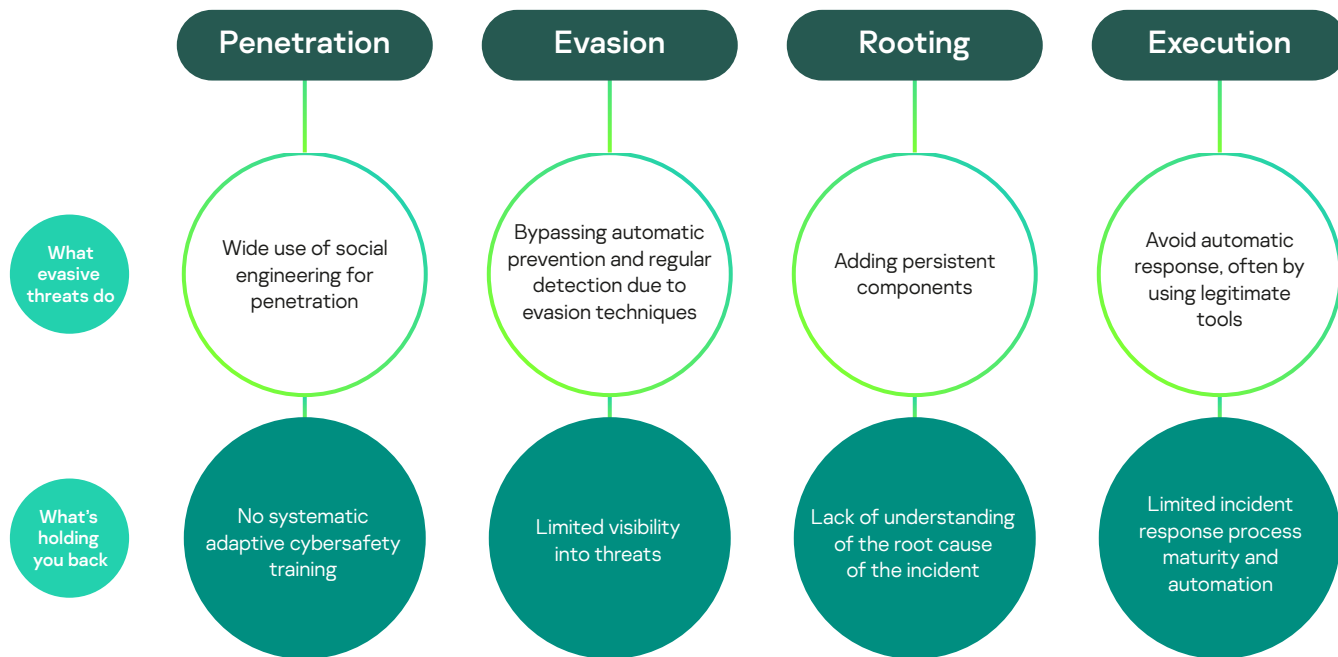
Penetration

Evasion

Rooting

Execution

What evasive threats do

Wide use of social engineering for penetration

Bypassing automatic prevention and regular detection due to evasion techniques

Adding persistent components

Avoid automatic response, often by using legitimate tools

What's holding you back

No systematic adaptive cybersafety training

Limited visibility into threats

Lack of understanding of the root cause of the incident

Limited incident response process maturity and automation